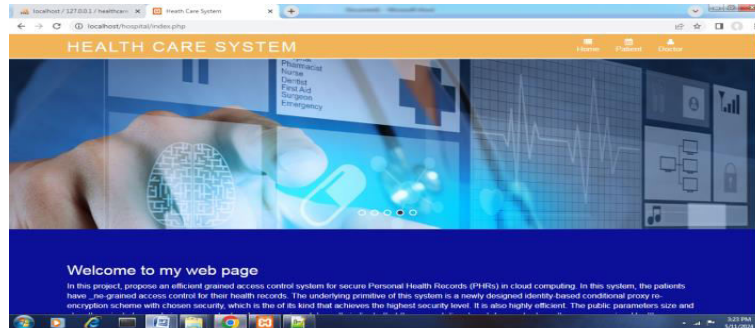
localhost / 127.0.0.1 / healthcare ×
Heath Care System ×
localhost/hospital/index.php

HEALTH CARE SYSTEM
Home
Patient
Doctor

Pharmacist
Nurse
Dentist
First Aid
Surgeon
Emergency

Welcome to my web page

In this project, propose an efficient grained access control system for secure Personal Health Records (PHRs) in cloud computing. In this system, the patients have _ne-grained access control for their health records. The underlying primitive of this system is a newly designed identity-based conditional proxy re-encryption scheme with chosen security, which is the of its kind that achieves the highest security level. It is also highly efficient. The public parameters size and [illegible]

3:23 PM
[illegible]